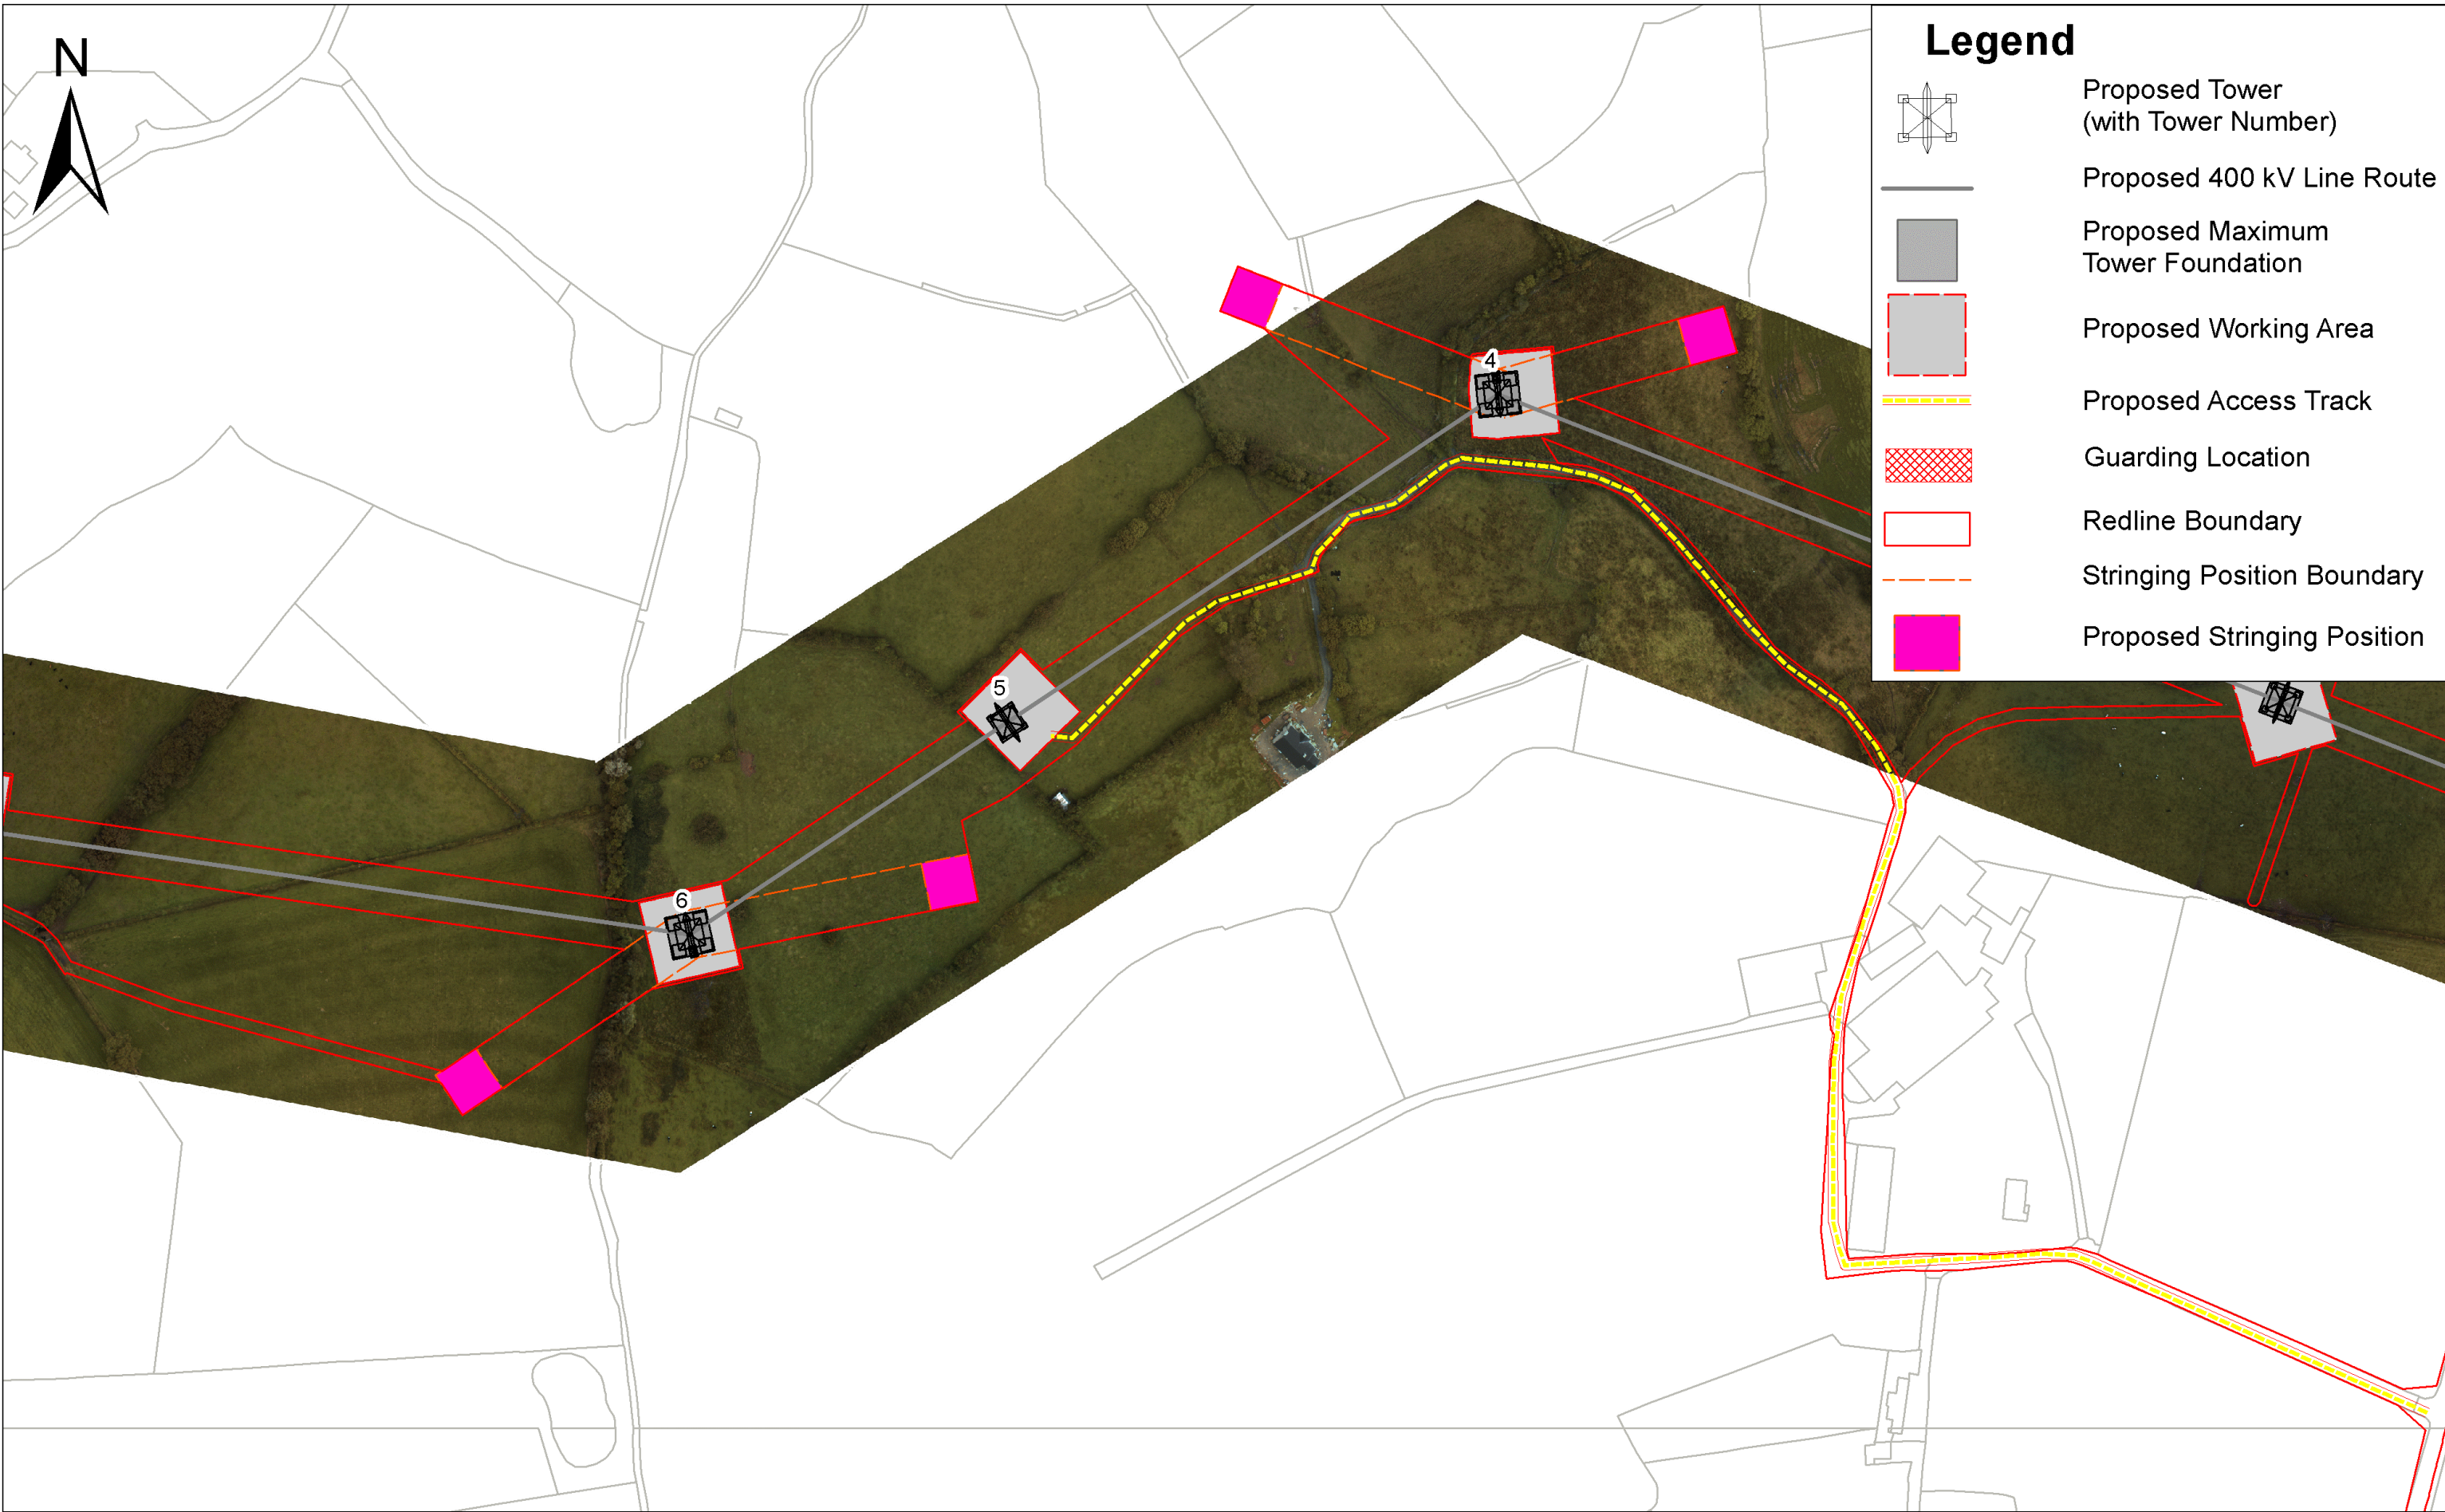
N

4

5

6

Legend

Proposed Tower (with Tower Number)

Proposed 400 kV Line Route

Proposed Maximum Tower Foundation

Proposed Working Area

Proposed Access Track

Guarding Location

Redline Boundary

Stringing Position Boundary

Proposed Stringing Position